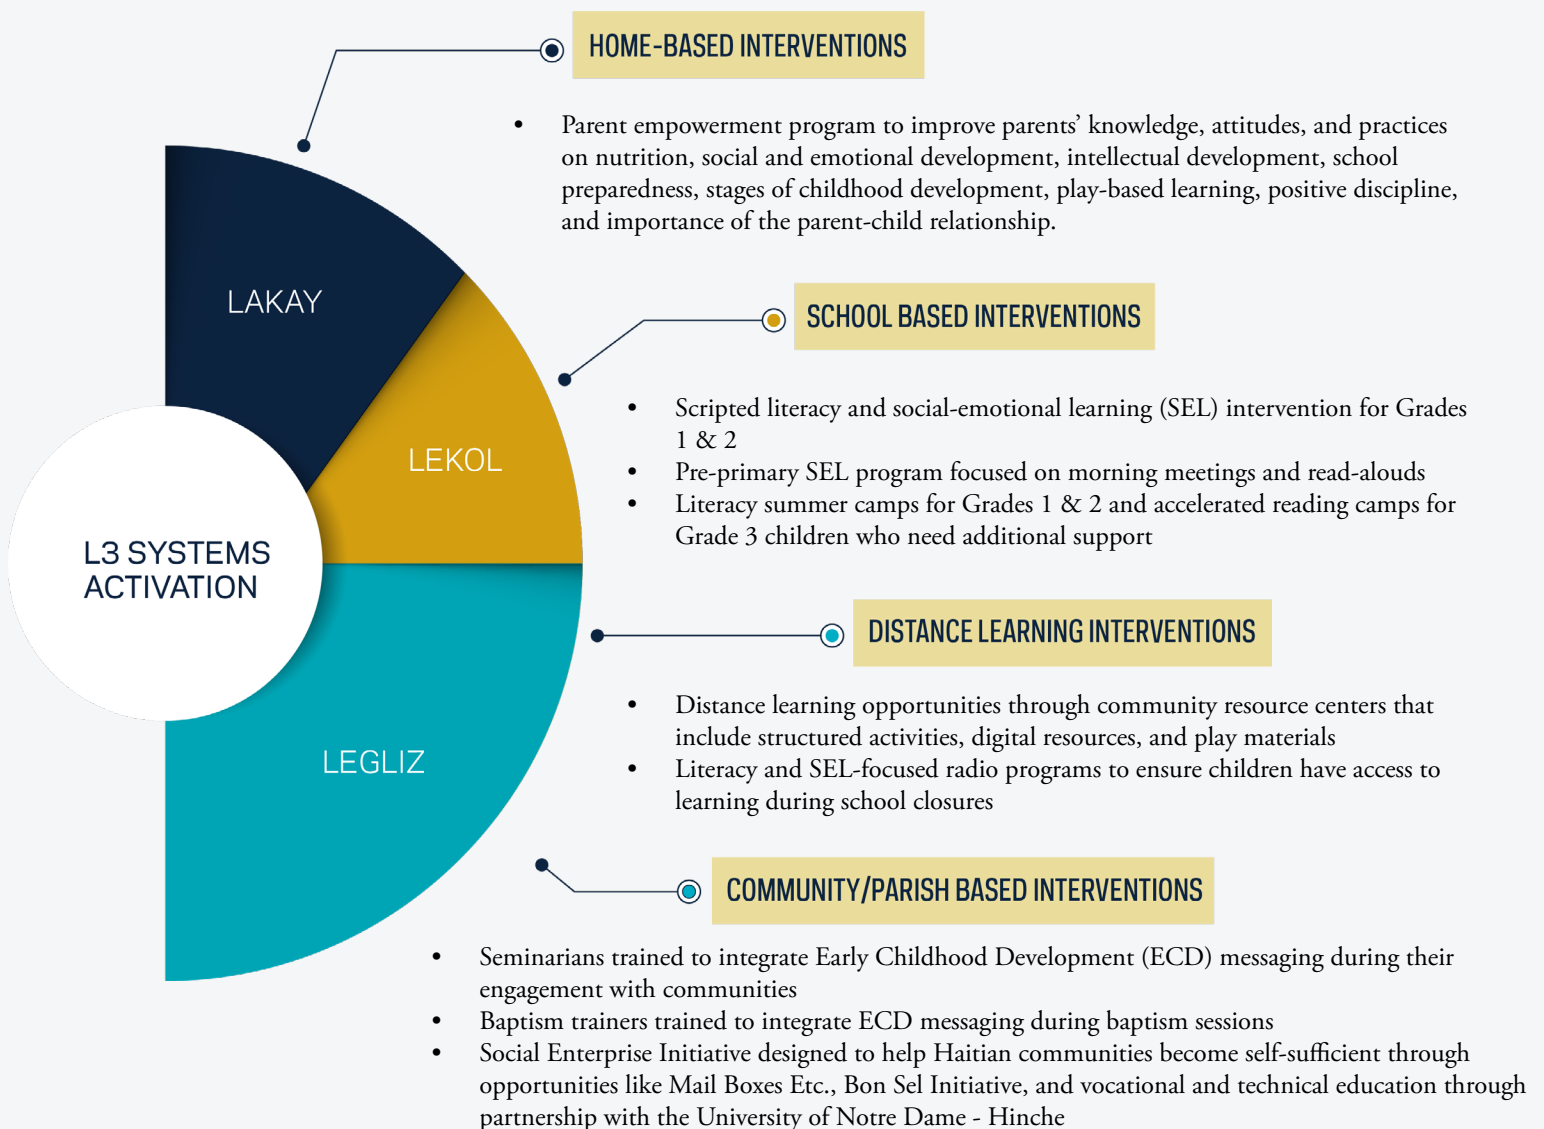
LAKAY

LEKOL

L3 SYSTEMS ACTIVATION

LEGLIZ

HOME-BASED INTERVENTIONS

- Parent empowerment program to improve parents' knowledge, attitudes, and practices on nutrition, social and emotional development, intellectual development, school preparedness, stages of childhood development, play-based learning, positive discipline, and importance of the parent-child relationship.

SCHOOL BASED INTERVENTIONS

- Scripted literacy and social-emotional learning (SEL) intervention for Grades 1 & 2
- Pre-primary SEL program focused on morning meetings and read-alouds
- Literacy summer camps for Grades 1 & 2 and accelerated reading camps for Grade 3 children who need additional support

DISTANCE LEARNING INTERVENTIONS

- Distance learning opportunities through community resource centers that include structured activities, digital resources, and play materials
- Literacy and SEL-focused radio programs to ensure children have access to learning during school closures

COMMUNITY/PARISH BASED INTERVENTIONS

- Seminarians trained to integrate Early Childhood Development (ECD) messaging during their engagement with communities
- Baptism trainers trained to integrate ECD messaging during baptism sessions
- Social Enterprise Initiative designed to help Haitian communities become self-sufficient through opportunities like Mail Boxes Etc., Bon Sel Initiative, and vocational and technical education through partnership with the University of Notre Dame - Hinche